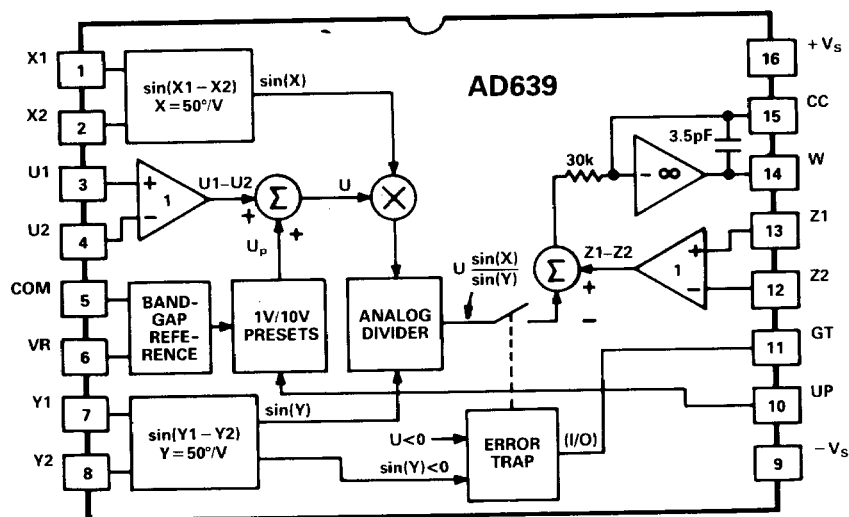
AD639

X1 1
X2 2
U1 3
U2 4
COM 5
VR 6
Y1 7
Y2 8

$\sin(X1-X2)$
$X = 50°/V$
$\sin(X)$

+ 1 − U1−U2
+ Σ + U
$U_P$
×

BAND-GAP REFERENCE
1V/10V PRESETS
ANALOG DIVIDER

$\sin(Y1-Y2)$
$Y = 50°/V$
$\sin(Y)$

U<0
$\sin(Y)<0$
ERROR TRAP
(I/O)

$U\frac{\sin(X)}{\sin(Y)}$

Σ Z1−Z2 + −
+ 1 −

30k
3.5pF
− ∞

16 $+V_S$
15 CC
14 W
13 Z1
12 Z2
11 GT
10 UP
9 $-V_S$